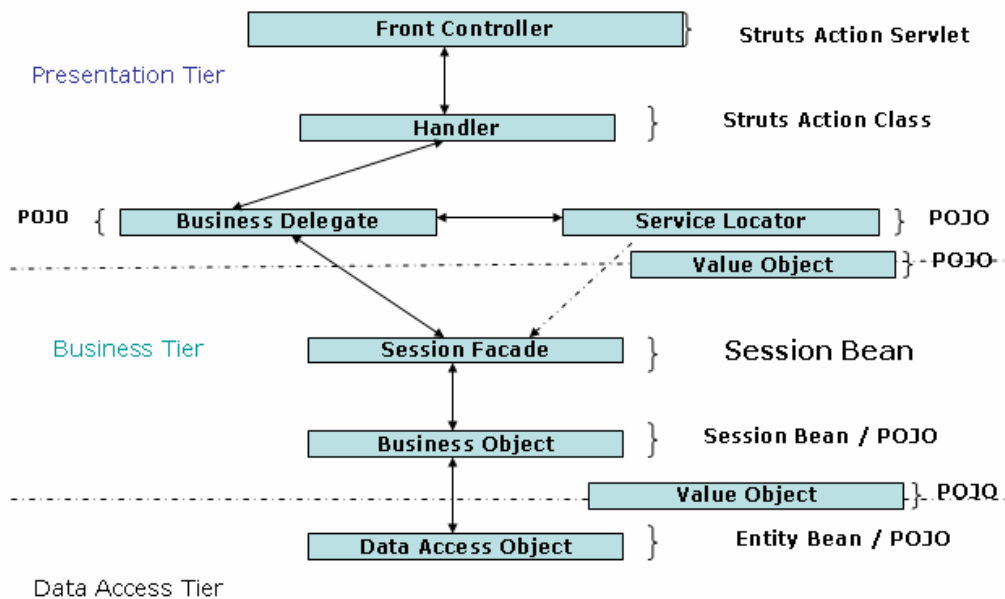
Front Controller
Struts Action Servlet
Presentation Tier
Handler
Struts Action Class
POJO
Business Delegate
Service Locator
POJO
Value Object
POJO
Business Tier
Session Facade
Session Bean
Business Object
Session Bean / POJO
Value Object
POJO
Data Access Object
Entity Bean / POJO
Data Access Tier